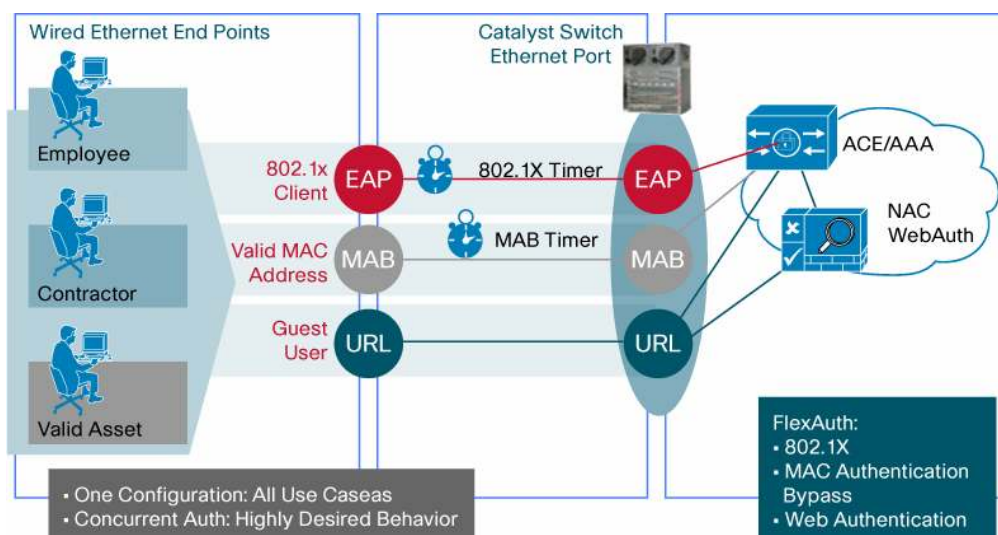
Wired Ethernet End Points

Employee

Contractor

Valid Asset

Catalyst Switch Ethernet Port

802.1x Client

EAP

802.1X Timer

EAP

Valid MAC Address

MAB

MAB Timer

MAB

Guest User

URL

URL

ACE/AAA

NAC WebAuth

• One Configuration: All Use Caseas
• Concurrent Auth: Highly Desired Behavior

FlexAuth:
• 802.1X
• MAC Authentication Bypass
• Web Authentication